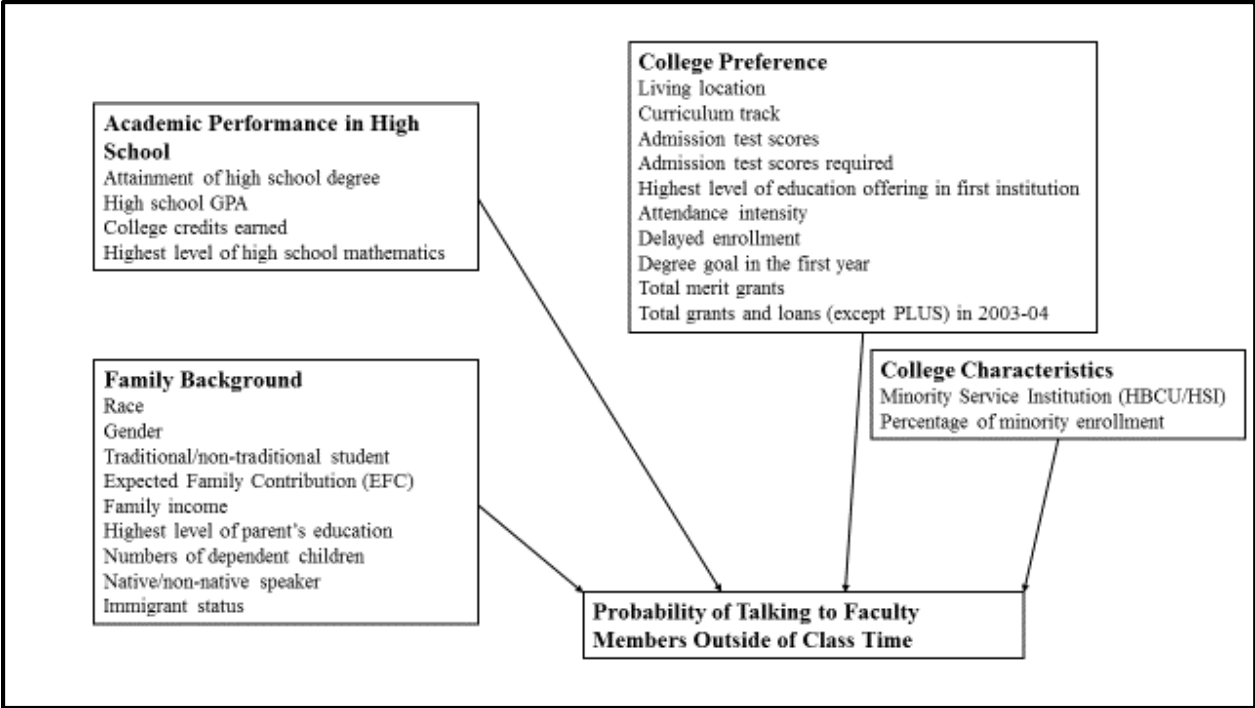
Academic Performance in High School
Attainment of high school degree
High school GPA
College credits earned
Highest level of high school mathematics

College Preference
Living location
Curriculum track
Admission test scores
Admission test scores required
Highest level of education offering in first institution
Attendance intensity
Delayed enrollment
Degree goal in the first year
Total merit grants
Total grants and loans (except PLUS) in 2003-04

Family Background
Race
Gender
Traditional/non-traditional student
Expected Family Contribution (EFC)
Family income
Highest level of parent's education
Numbers of dependent children
Native/non-native speaker
Immigrant status

College Characteristics
Minority Service Institution (HBCU/HSI)
Percentage of minority enrollment

Probability of Talking to Faculty Members Outside of Class Time